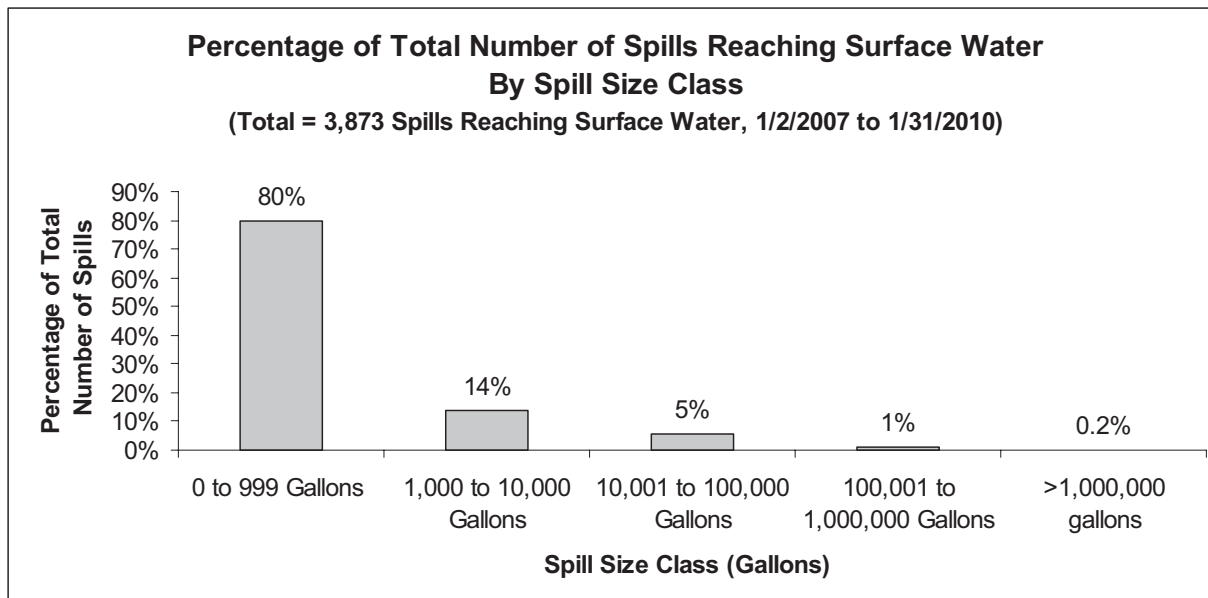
Percentage of Total Number of Spills Reaching Surface Water
By Spill Size Class
(Total = 3,873 Spills Reaching Surface Water, 1/2/2007 to 1/31/2010)

Percentage of Total Number of Spills

90%
80%
70%
60%
50%
40%
30%
20%
10%
0%

80%
14%
5%
1%
0.2%

0 to 999 Gallons
1,000 to 10,000 Gallons
10,001 to 100,000 Gallons
100,001 to 1,000,000 Gallons
>1,000,000 gallons

Spill Size Class (Gallons)